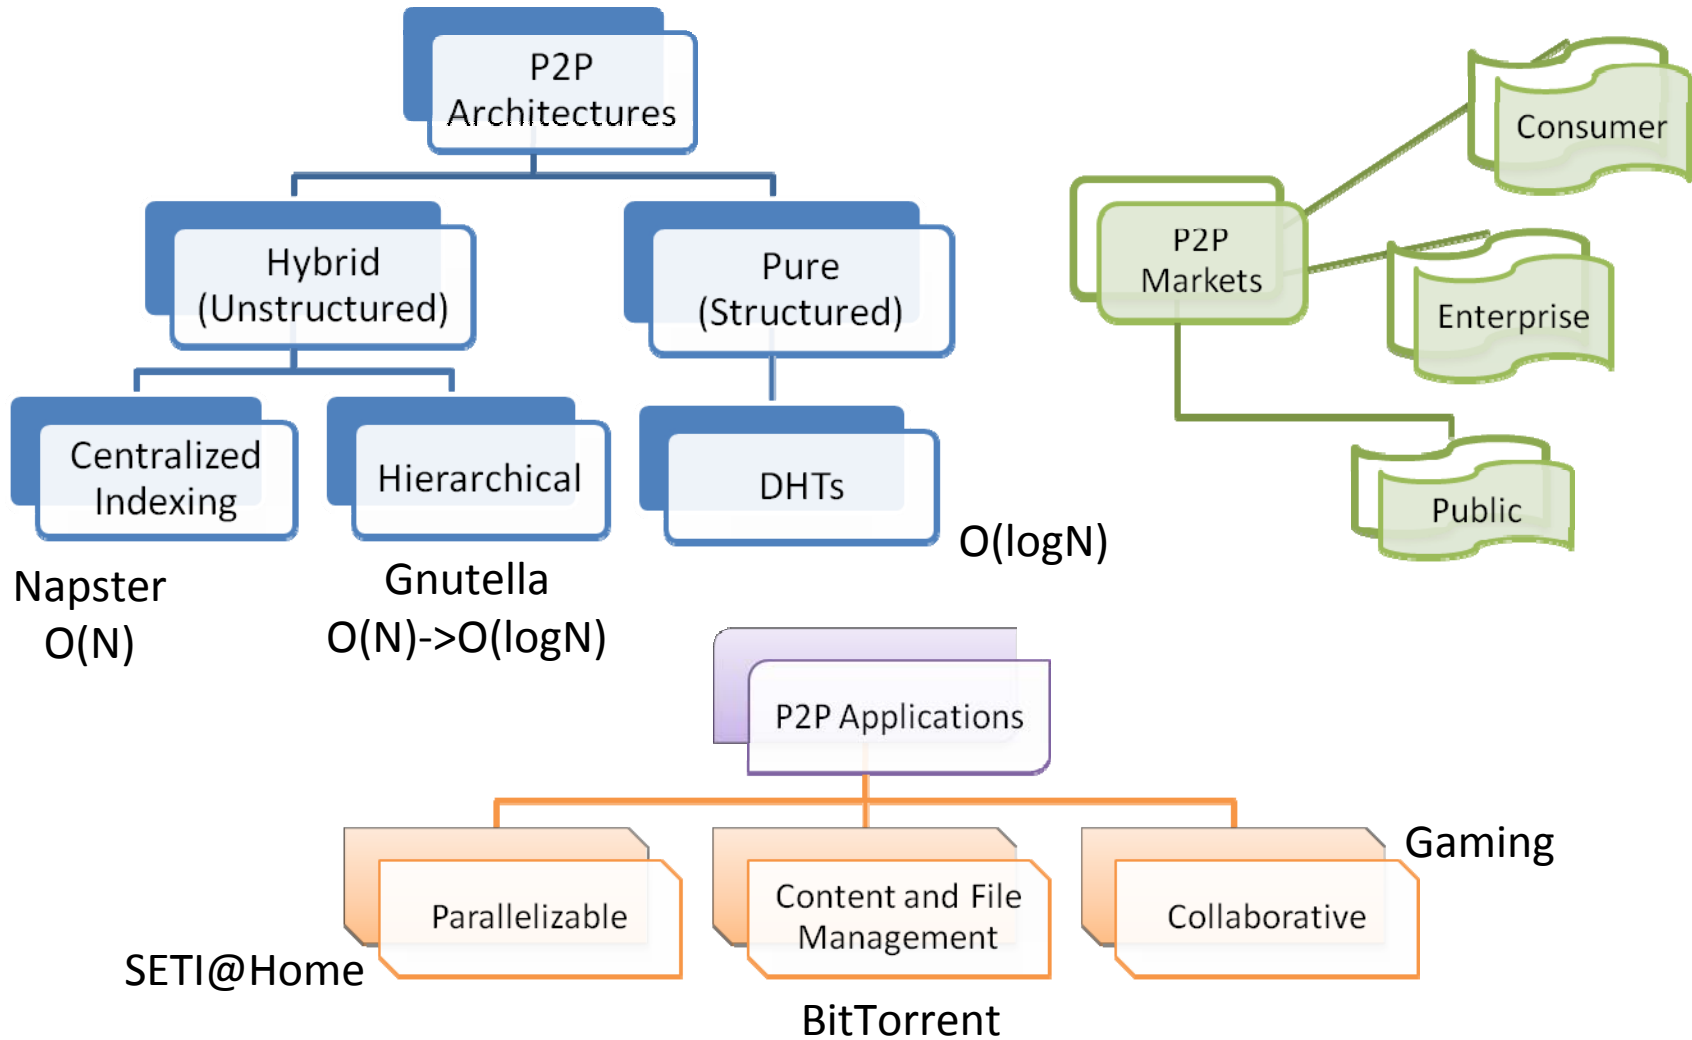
P2P Architectures

Hybrid (Unstructured)

Pure (Structured)

Centralized Indexing

Hierarchical

DHTs

O(logN)

Napster
O(N)

Gnutella
O(N)->O(logN)

P2P Markets

Consumer

Enterprise

Public

P2P Applications

Parallelizable

Content and File Management

Collaborative

Gaming

SETI@Home

BitTorrent